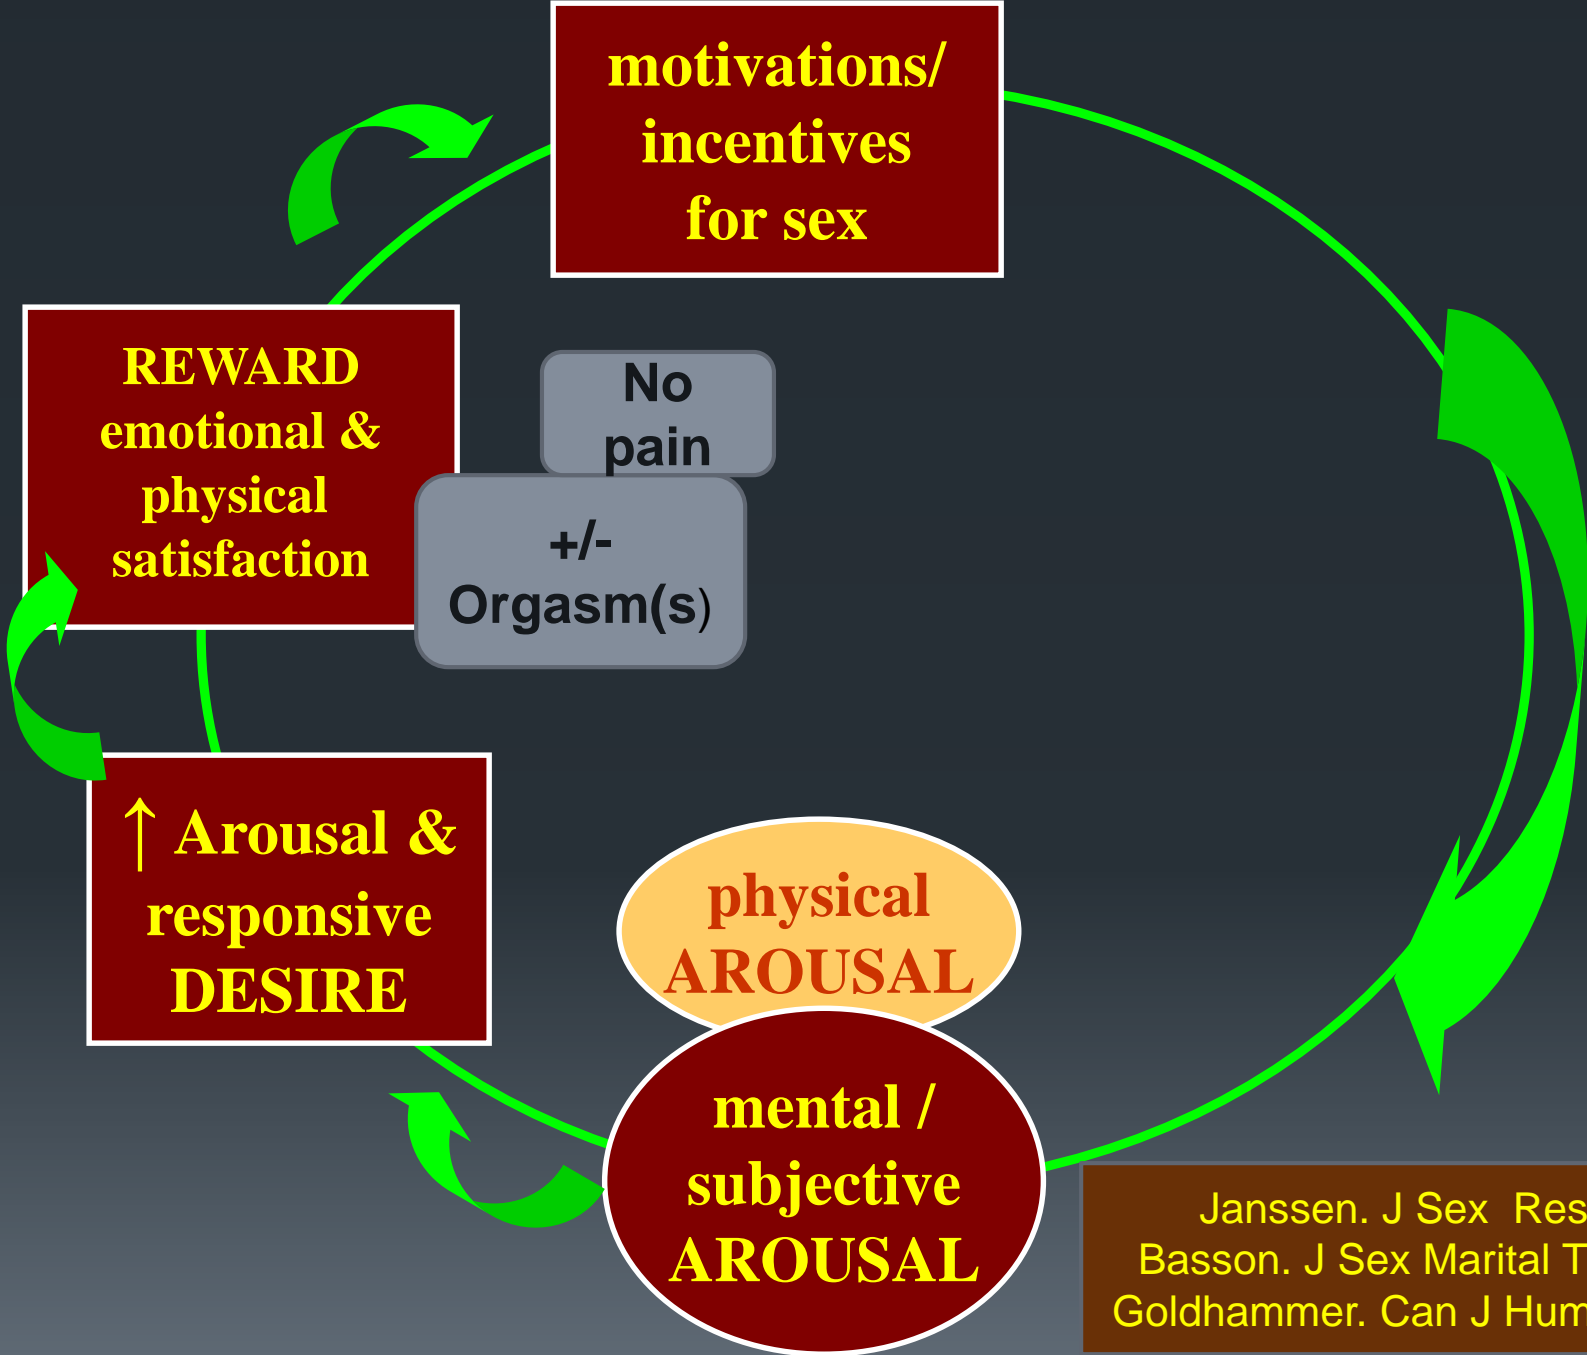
motivations/ incentives for sex

REWARD emotional & physical satisfaction

No pain

+/- Orgasm(s)

↑ Arousal & responsive DESIRE

physical AROUSAL

mental / subjective AROUSAL

Janssen. J Sex Res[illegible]
Basson. J Sex Marital T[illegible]
Goldhammer. Can J Hum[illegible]